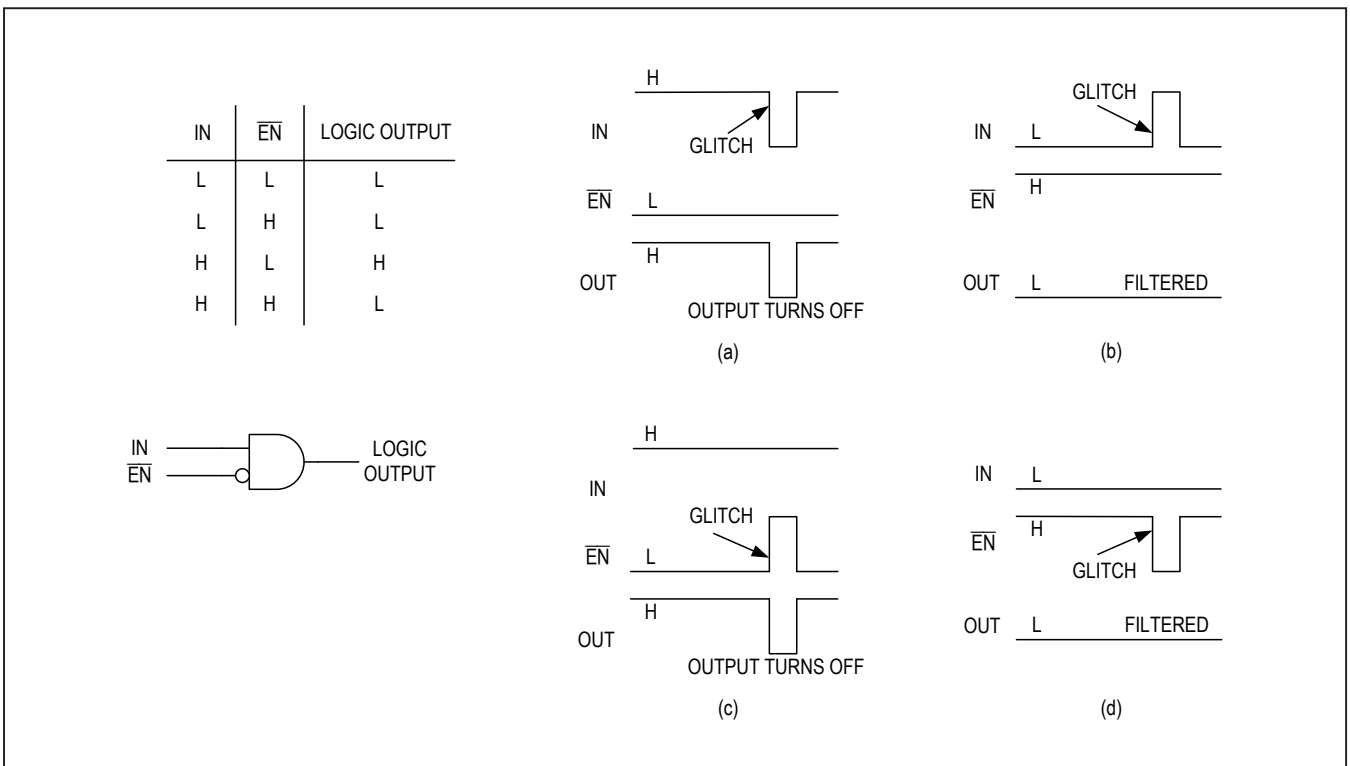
| IN | $\overline{EN}$ | LOGIC OUTPUT |
|---|---|---|
| L | L | L |
| L | H | L |
| H | L | H |
| H | H | L |

IN
$\overline{EN}$
LOGIC OUTPUT

H
IN
GLITCH
$\overline{EN}$ L
H
OUT
OUTPUT TURNS OFF
(a)

GLITCH
IN L
H
$\overline{EN}$
OUT L FILTERED
(b)

H
IN
GLITCH
$\overline{EN}$ L
H
OUT
OUTPUT TURNS OFF
(c)

IN L
H
$\overline{EN}$
GLITCH
OUT L FILTERED
(d)